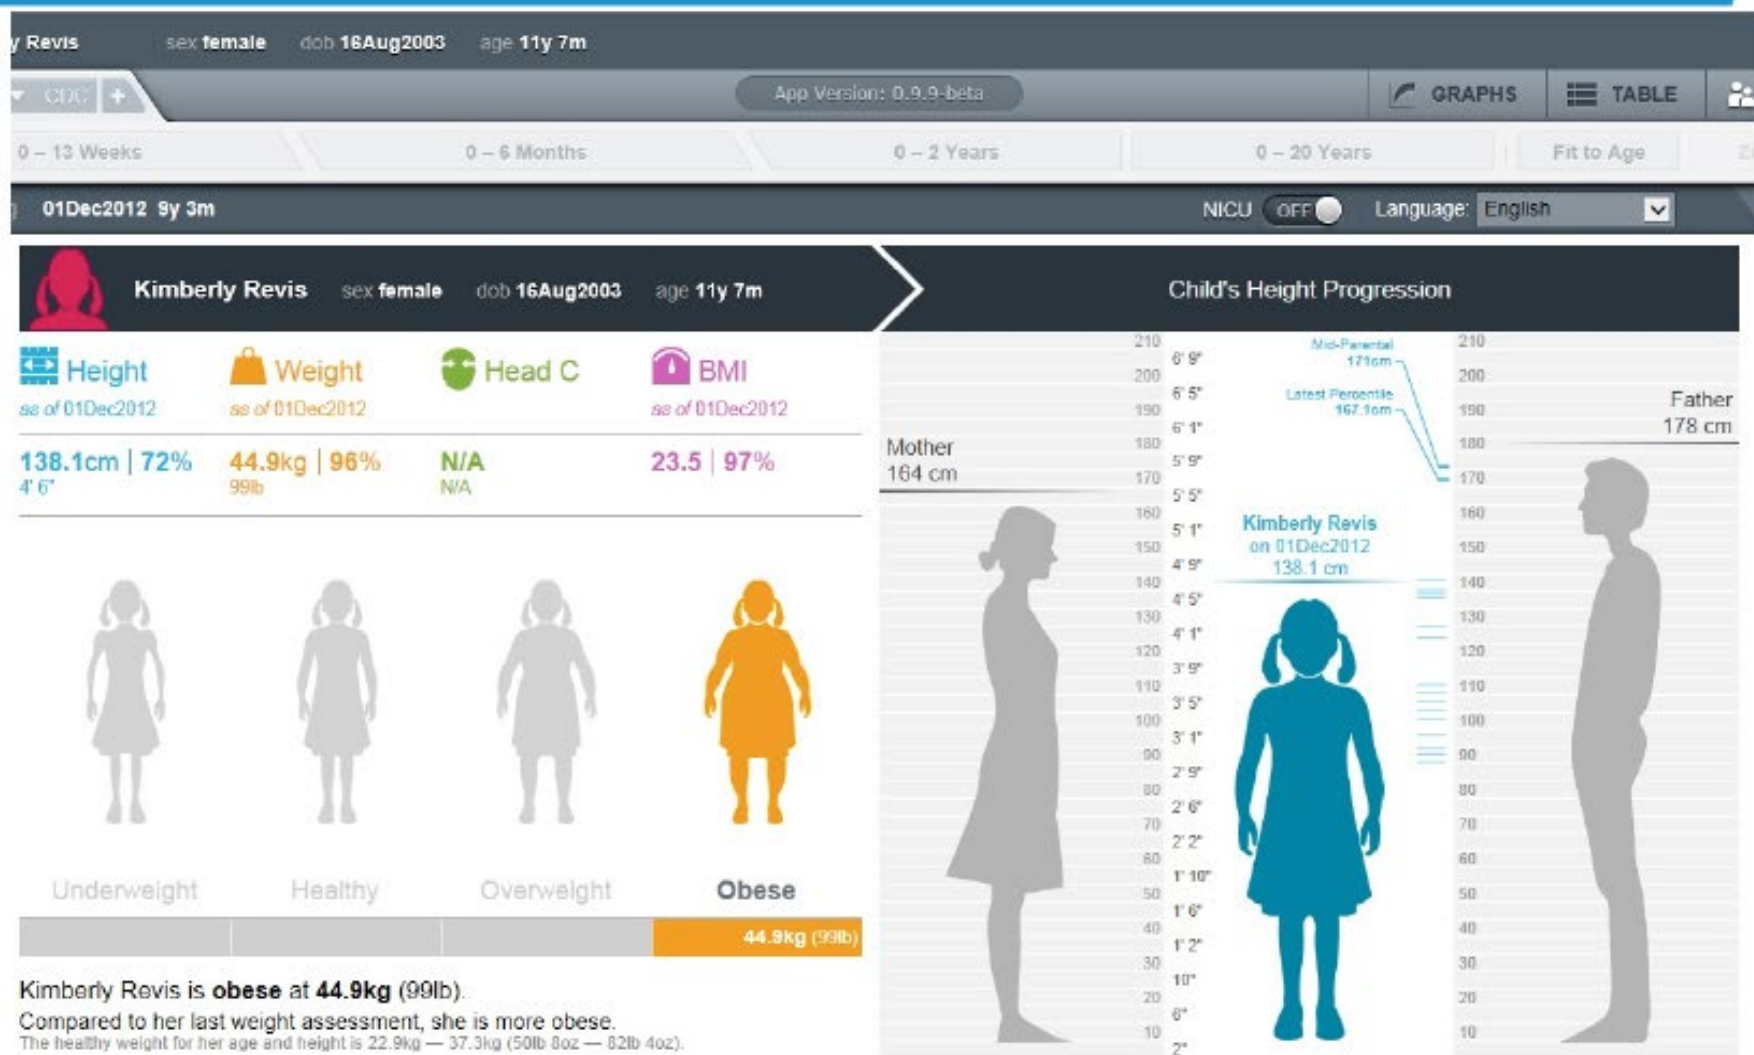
y Revis sex female dob 16Aug2003 age 11y 7m

CDC + App Version: 0.9.9-beta GRAPHS TABLE

0 – 13 Weeks 0 – 6 Months 0 – 2 Years 0 – 20 Years Fit to Age

01Dec2012 9y 3m NICU OFF Language: English

Kimberly Revis sex female dob 16Aug2003 age 11y 7m

Child's Height Progression

Height as of 01Dec2012
138.1cm | 72%
4' 6"

Weight as of 01Dec2012
44.9kg | 96%
99lb

Head C
N/A
N/A

BMI as of 01Dec2012
23.5 | 97%

Underweight Healthy Overweight Obese

44.9kg (99lb)

Kimberly Revis is **obese** at **44.9kg** (99lb).
Compared to her last weight assessment, she is more obese.
The healthy weight for her age and height is 22.9kg — 37.3kg (50lb 8oz — 82lb 4oz).

Mother 164 cm

Father 178 cm

Mid-Parental 171cm

Latest Percentile 167.1cm

Kimberly Revis on 01Dec2012 138.1 cm

210 200 190 180 170 160 150 140 130 120 110 100 90 80 70 60 50 40 30 20 10

6' 9" 6' 5" 6' 1" 5' 9" 5' 5" 5' 1" 4' 9" 4' 5" 4' 1" 3' 9" 3' 5" 3' 1" 2' 9" 2' 6" 2' 2" 1' 10" 1' 6" 1' 2" 10" 6" 2"

210 200 190 180 170 160 150 140 130 120 110 100 90 80 70 60 50 40 30 20 10